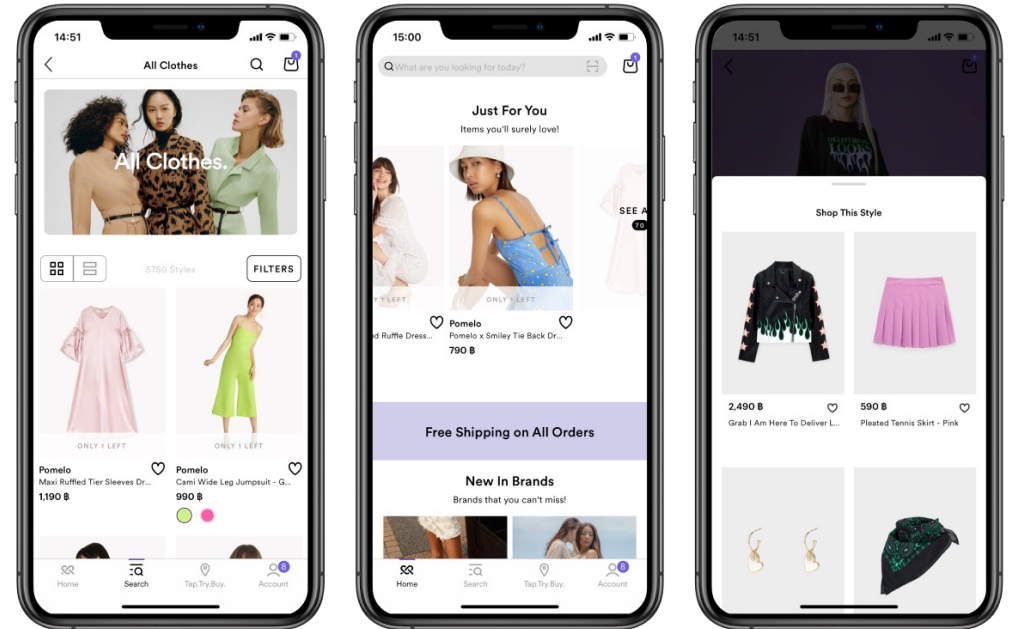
14:51

All Clothes

1

All Clothes.

5750 Styles

FILTERS

ONLY 1 LEFT

Pomelo

Maxi Ruffled Tier Sleeves Dr...

1,190 ฿

ONLY 1 LEFT

Pomelo

Cami Wide Leg Jumpsuit - G...

990 ฿

Home

Search

Tap.Try.Buy.

8

Account

15:00

What are you looking for today?

1

Just For You

Items you'll surely love!

Y 1 LEFT

d Ruffle Dress...

ONLY 1 LEFT

Pomelo

Pomelo x Smiley Tie Back Dr...

790 ฿

SEE A

70

Free Shipping on All Orders

New In Brands

Brands that you can't miss!

Home

Search

Tap.Try.Buy.

8

Account

14:51

Shop This Style

2,490 ฿

Grab I Am Here To Deliver L...

590 ฿

Pleated Tennis Skirt - Pink